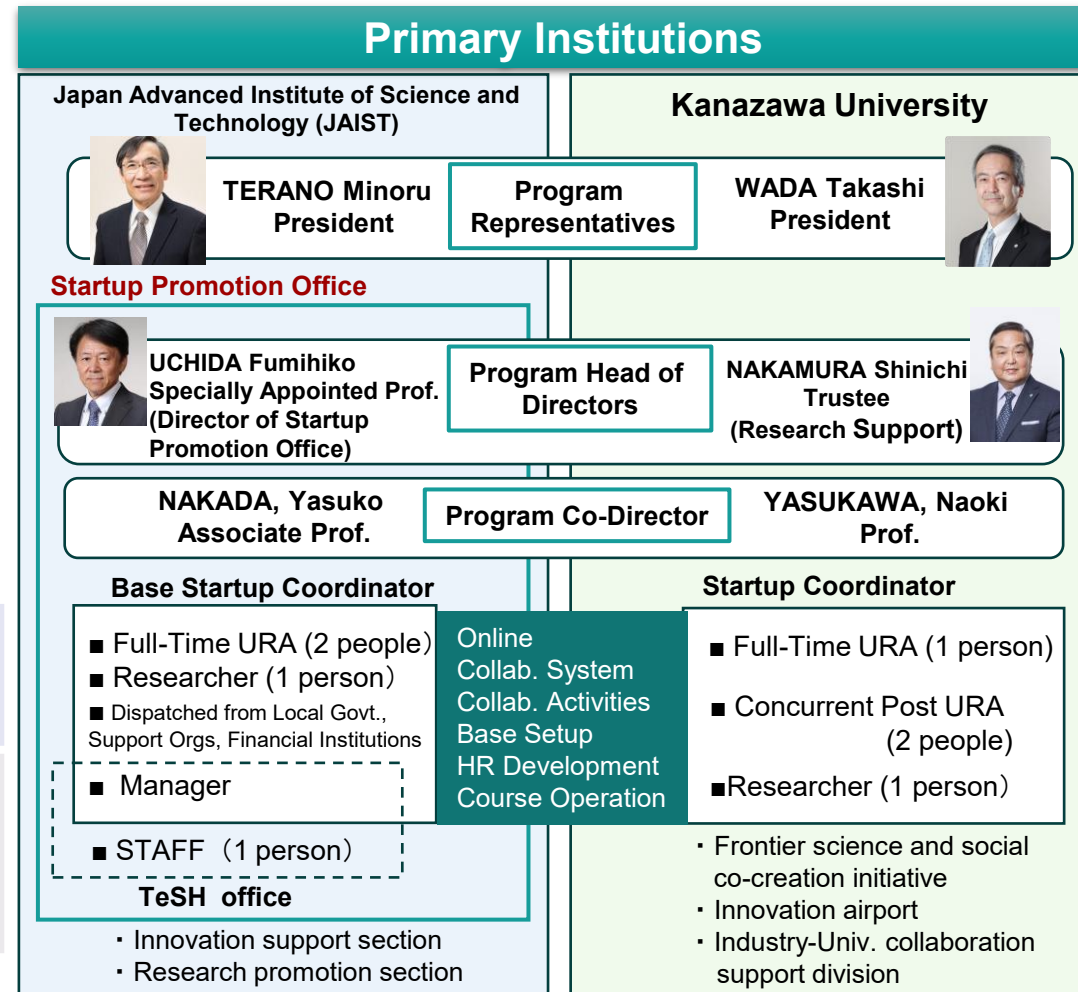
Primary Institutions

Japan Advanced Institute of Science and Technology (JAIST)

Kanazawa University

TERANO Minoru President

Program Representatives

WADA Takashi President

Startup Promotion Office

UCHIDA Fumihiko Specially Appointed Prof. (Director of Startup Promotion Office)

Program Head of Directors

NAKAMURA Shinichi Trustee (Research Support)

NAKADA, Yasuko Associate Prof.

Program Co-Director

YASUKAWA, Naoki Prof.

Base Startup Coordinator

■ Full-Time URA (2 people）
■ Researcher (1 person）
■ Dispatched from Local Govt., Support Orgs, Financial Institutions
■ Manager
■ STAFF（1 person）

TeSH office

・Innovation support section
・Research promotion section

Online
Collab. System
Collab. Activities
Base Setup
HR Development
Course Operation

Startup Coordinator

■ Full-Time URA (1 person)
■ Concurrent Post URA (2 people)
■Researcher (1 person）

・Frontier science and social co-creation initiative
・Innovation airport
・Industry-Univ. collaboration support division